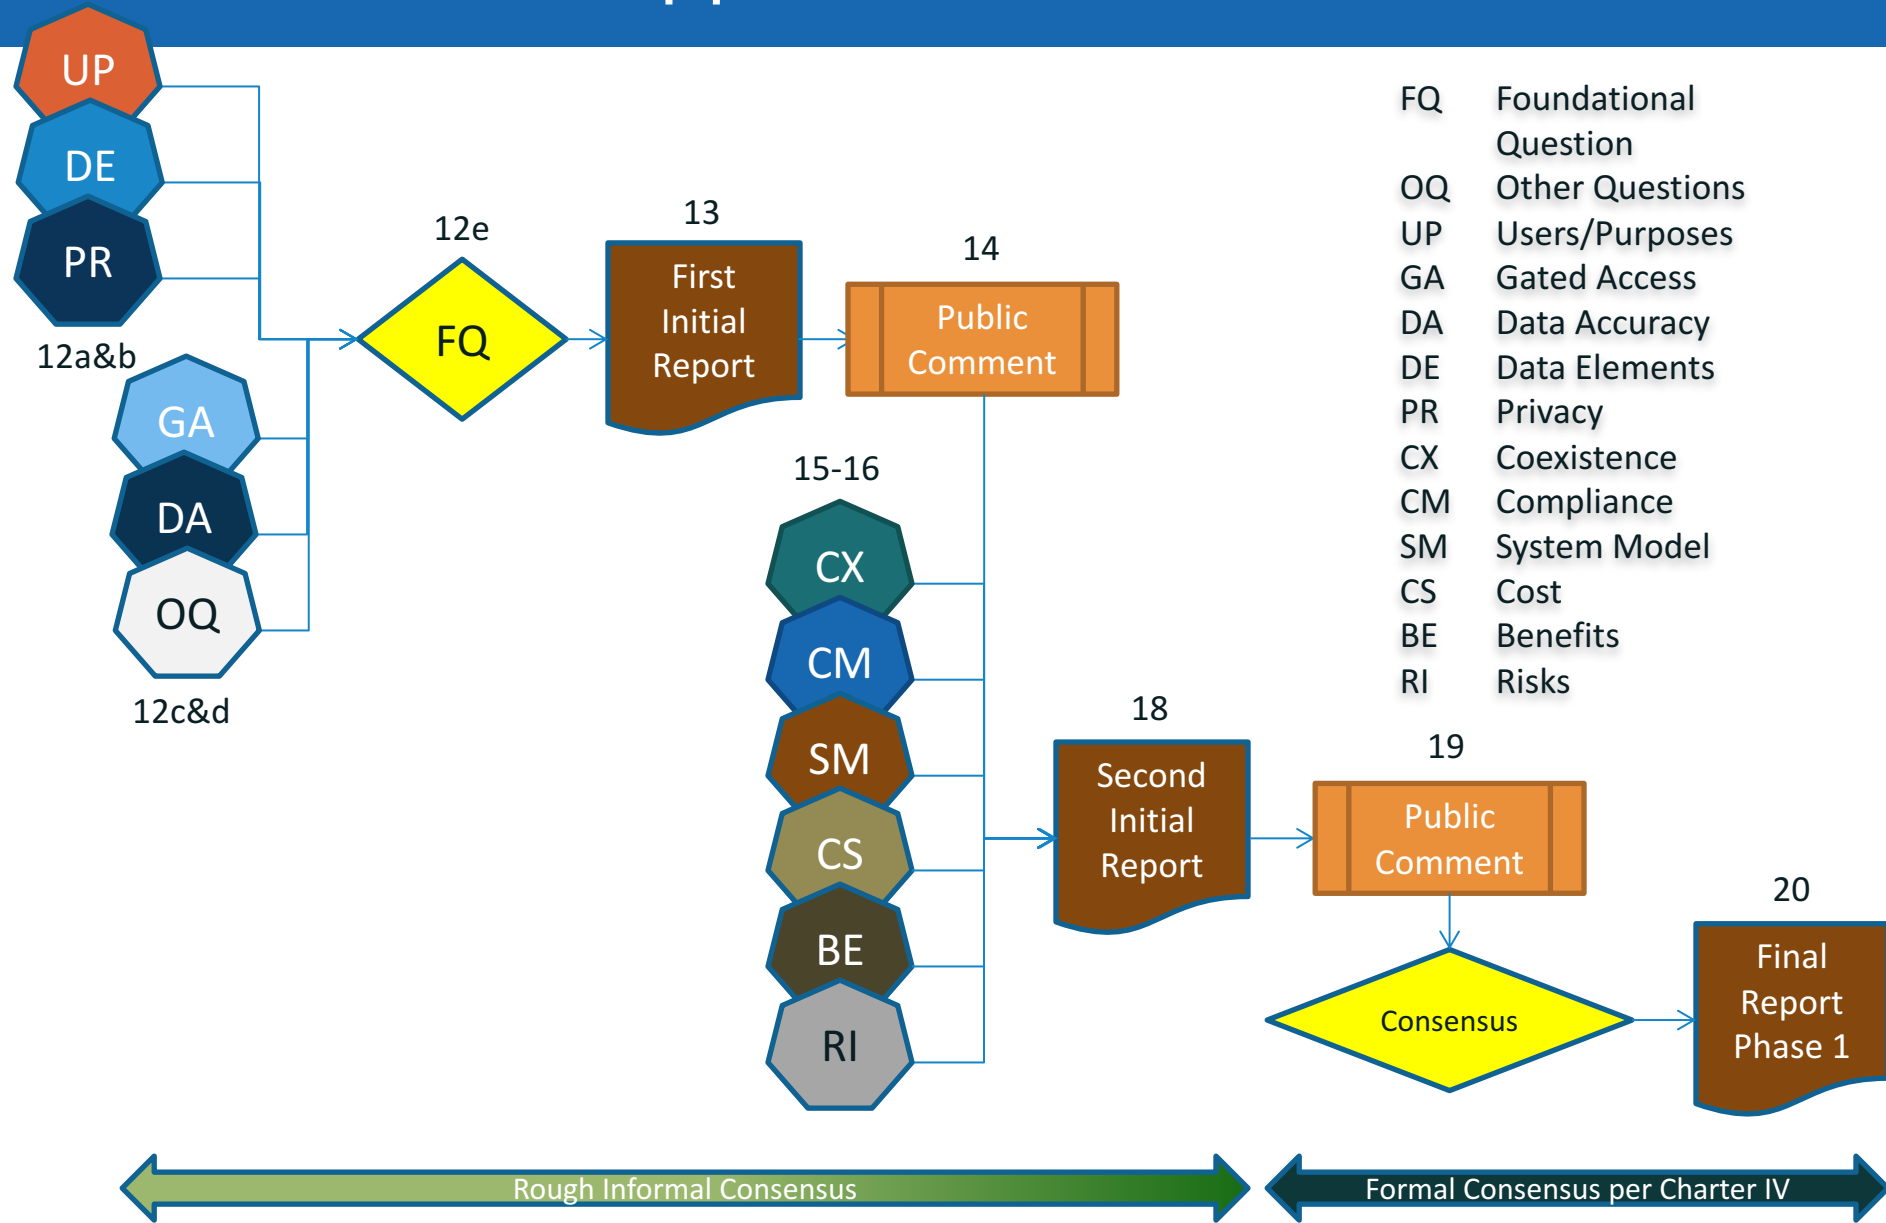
UP
DE
PR
12a&b
GA
DA
OQ
12c&d
12e
FQ
13
First Initial Report
14
Public Comment
15-16
CX
CM
SM
CS
BE
RI
18
Second Initial Report
19
Public Comment
Consensus
20
Final Report Phase 1

FQ Foundational Question
OQ Other Questions
UP Users/Purposes
GA Gated Access
DA Data Accuracy
DE Data Elements
PR Privacy
CX Coexistence
CM Compliance
SM System Model
CS Cost
BE Benefits
RI Risks

Rough Informal Consensus
Formal Consensus per Charter IV